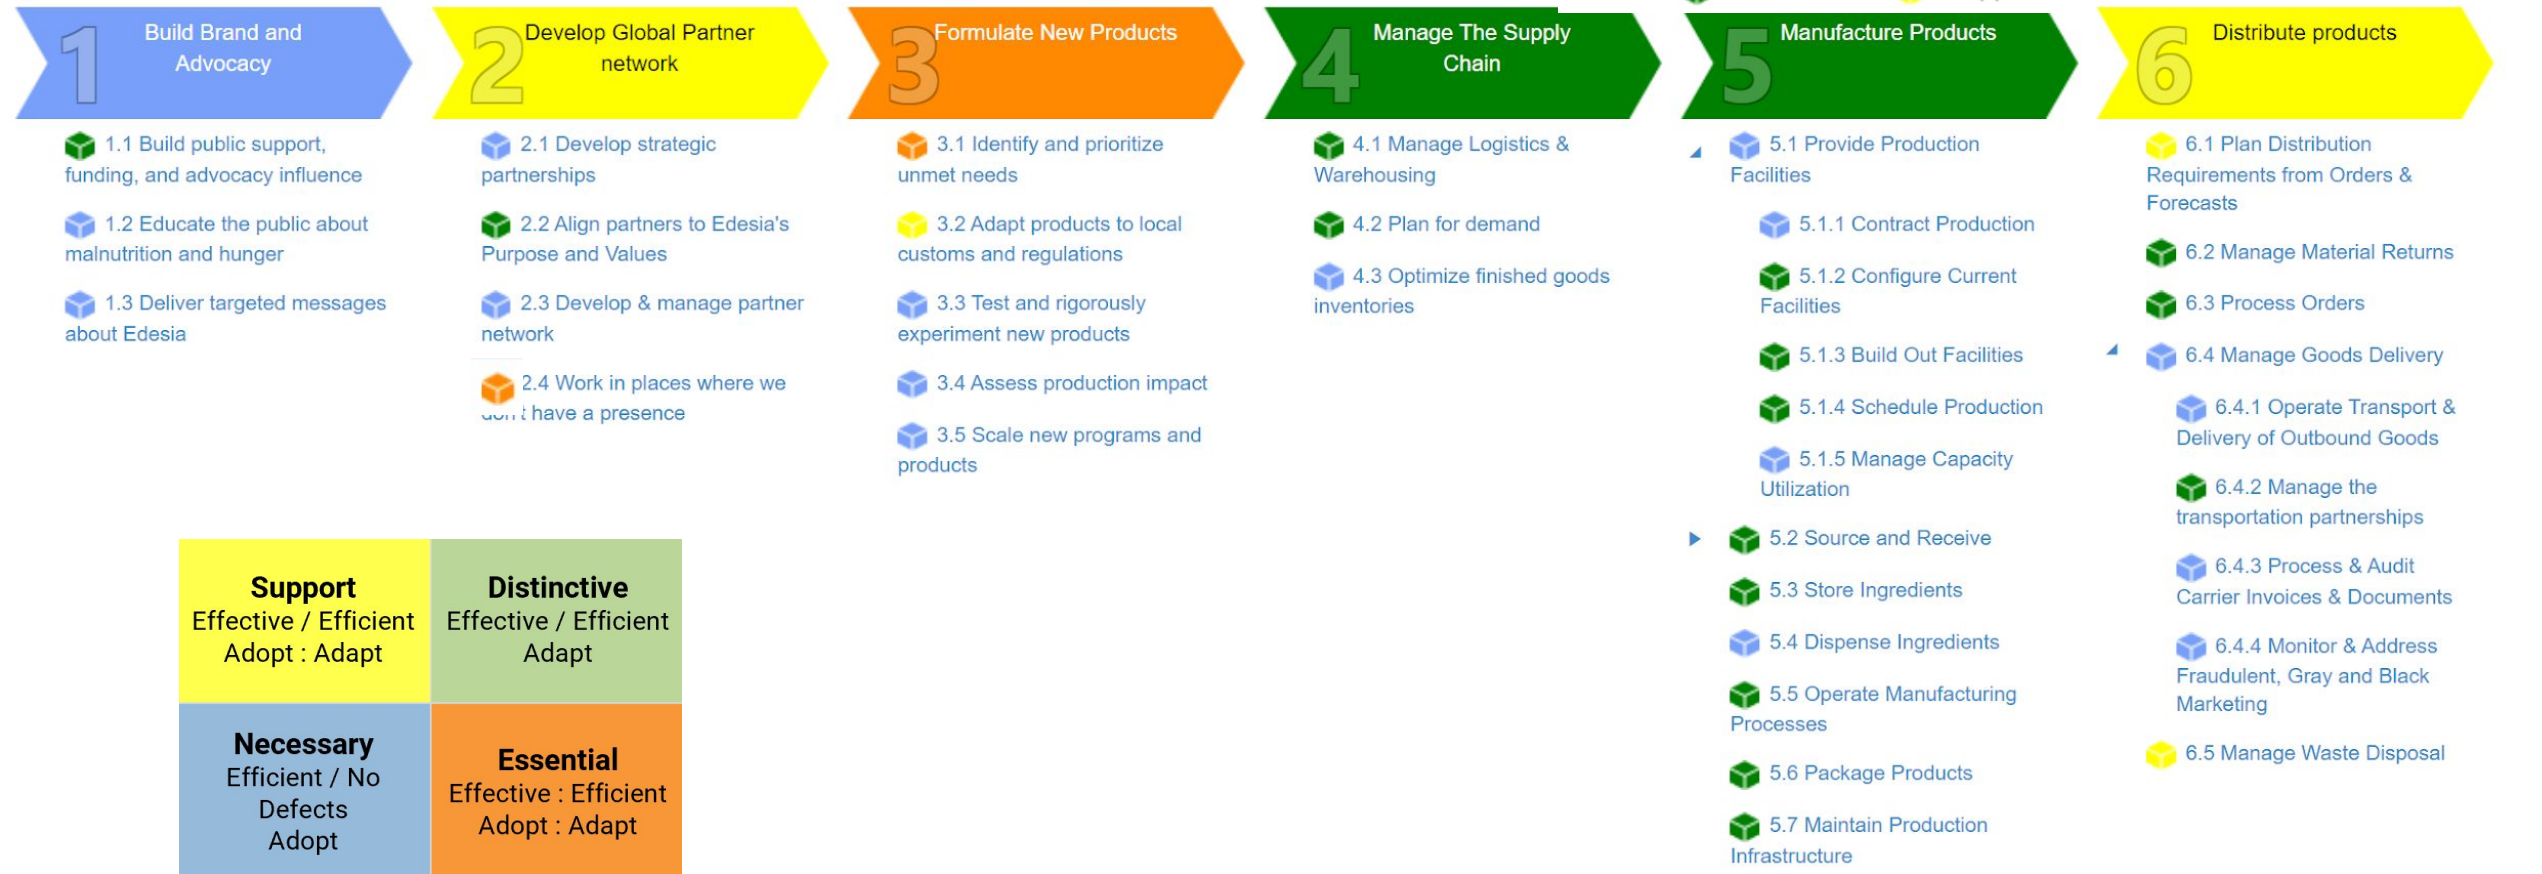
1 Build Brand and Advocacy

1.1 Build public support, funding, and advocacy influence

1.2 Educate the public about malnutrition and hunger

1.3 Deliver targeted messages about Edesia

2 Develop Global Partner network

2.1 Develop strategic partnerships

2.2 Align partners to Edesia's Purpose and Values

2.3 Develop & manage partner network

2.4 Work in places where we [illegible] have a presence

3 Formulate New Products

3.1 Identify and prioritize unmet needs

3.2 Adapt products to local customs and regulations

3.3 Test and rigorously experiment new products

3.4 Assess production impact

3.5 Scale new programs and products

4 Manage The Supply Chain

4.1 Manage Logistics & Warehousing

4.2 Plan for demand

4.3 Optimize finished goods inventories

5 Manufacture Products

5.1 Provide Production Facilities

5.1.1 Contract Production

5.1.2 Configure Current Facilities

5.1.3 Build Out Facilities

5.1.4 Schedule Production

5.1.5 Manage Capacity Utilization

5.2 Source and Receive

5.3 Store Ingredients

5.4 Dispense Ingredients

5.5 Operate Manufacturing Processes

5.6 Package Products

5.7 Maintain Production Infrastructure

6 Distribute products

6.1 Plan Distribution Requirements from Orders & Forecasts

6.2 Manage Material Returns

6.3 Process Orders

6.4 Manage Goods Delivery

6.4.1 Operate Transport & Delivery of Outbound Goods

6.4.2 Manage the transportation partnerships

6.4.3 Process & Audit Carrier Invoices & Documents

6.4.4 Monitor & Address Fraudulent, Gray and Black Marketing

6.5 Manage Waste Disposal

| Support<br>Effective / Efficient<br>Adopt : Adapt | Distinctive<br>Effective / Efficient<br>Adapt |
|---|---|
| Necessary<br>Efficient / No Defects<br>Adopt | Essential<br>Effective : Efficient<br>Adopt : Adapt |